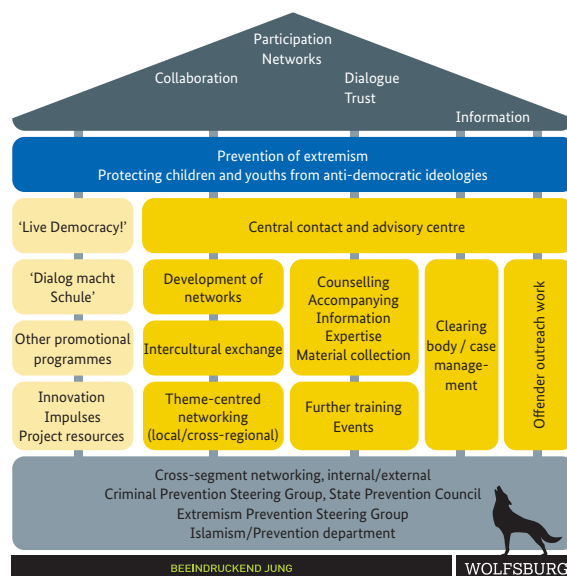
Participation
Networks
Collaboration
Dialogue
Trust
Information

Prevention of extremism
Protecting children and youths from anti-democratic ideologies

'Live Democracy!'

Central contact and advisory centre

'Dialog macht Schule'

Other promotional programmes

Innovation
Impulses
Project resources

Development of networks

Intercultural exchange

Theme-centred networking (local/cross-regional)

Counselling
Accompanying
Information
Expertise
Material collection

Further training
Events

Clearing body / case management

Offender outreach work

Cross-segment networking, internal/external
Criminal Prevention Steering Group, State Prevention Council
Extremism Prevention Steering Group
Islamism/Prevention department

BEEINDRUCKEND JUNG

WOLFSBURG